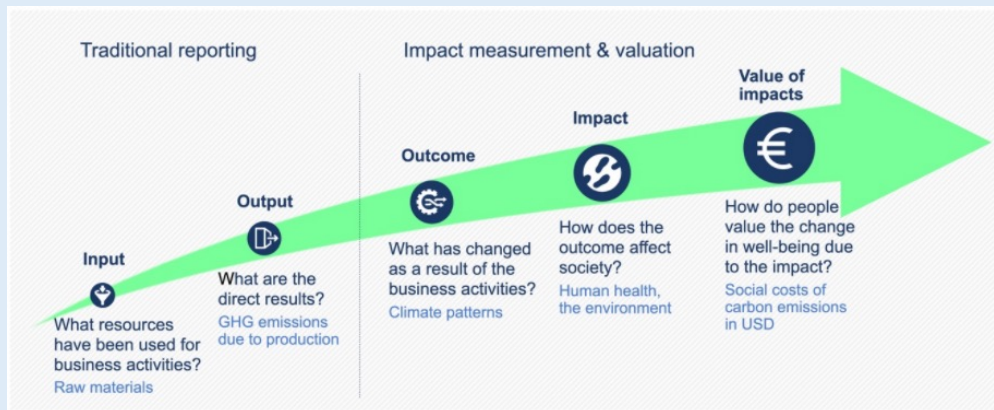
Traditional reporting

Impact measurement & valuation

Input

What resources have been used for business activities?

Raw materials

Output

What are the direct results?

GHG emissions due to production

Outcome

What has changed as a result of the business activities?

Climate patterns

Impact

How does the outcome affect society?

Human health, the environment

Value of impacts

€

How do people value the change in well-being due to the impact?

Social costs of carbon emissions in USD